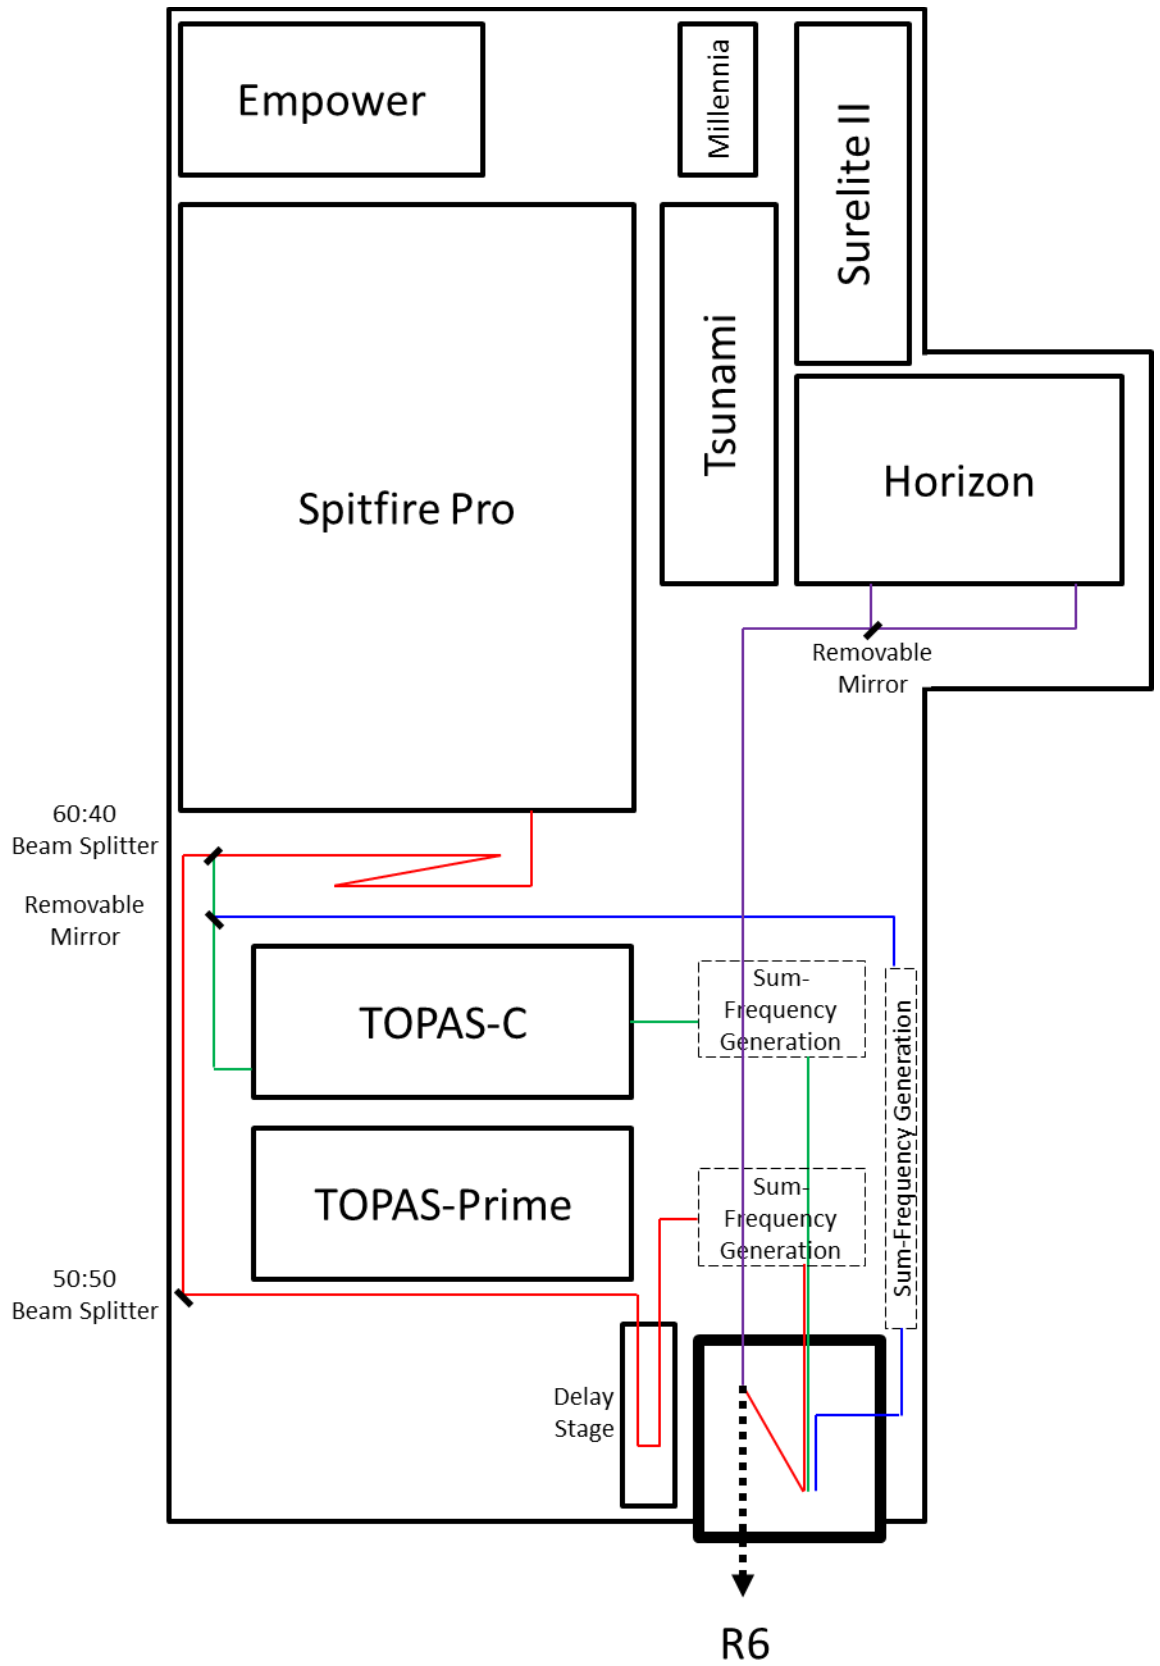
Empower

Millennia

Surelite II

Tsunami

Spitfire Pro

Horizon

Removable Mirror

60:40 Beam Splitter

Removable Mirror

TOPAS-C

Sum-Frequency Generation

Sum-Frequency Generation

TOPAS-Prime

Sum-Frequency Generation

50:50 Beam Splitter

Delay Stage

R6